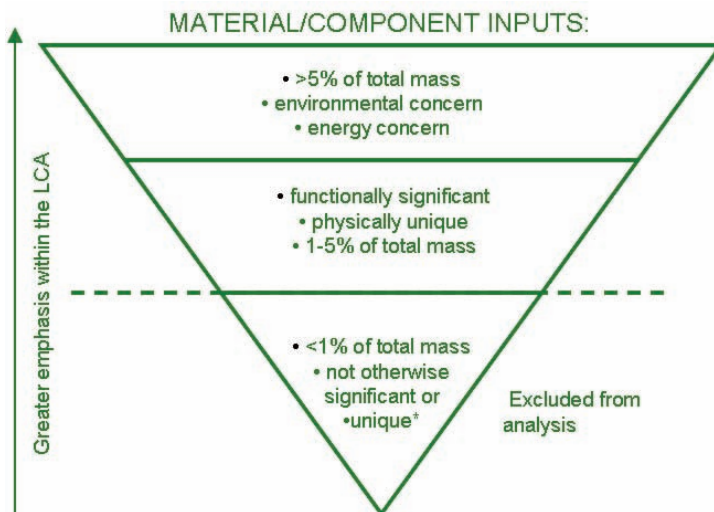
MATERIAL/COMPONENT INPUTS:

Greater emphasis within the LCA

• >5% of total mass
• environmental concern
• energy concern

• functionally significant
• physically unique
• 1-5% of total mass

• <1% of total mass
• not otherwise significant or
•unique*

Excluded from analysis